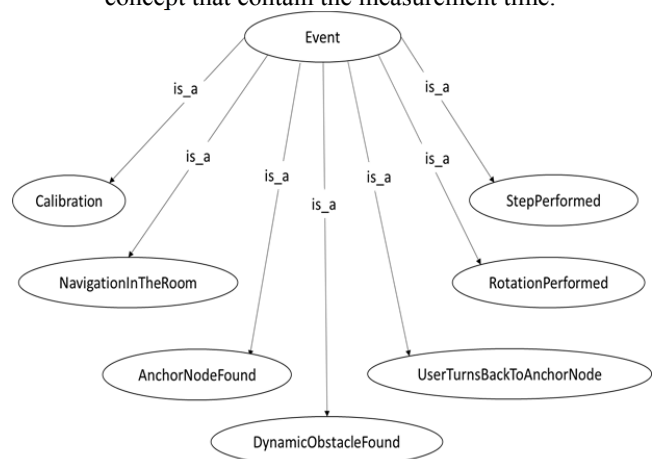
concept that contain the measurement time.

Event

is_a

is_a

is_a

is_a

is_a

is_a

is_a

Calibration

StepPerformed

NavigationInTheRoom

RotationPerformed

AnchorNodeFound

UserTurnsBackToAnchorNode

DynamicObstacleFound